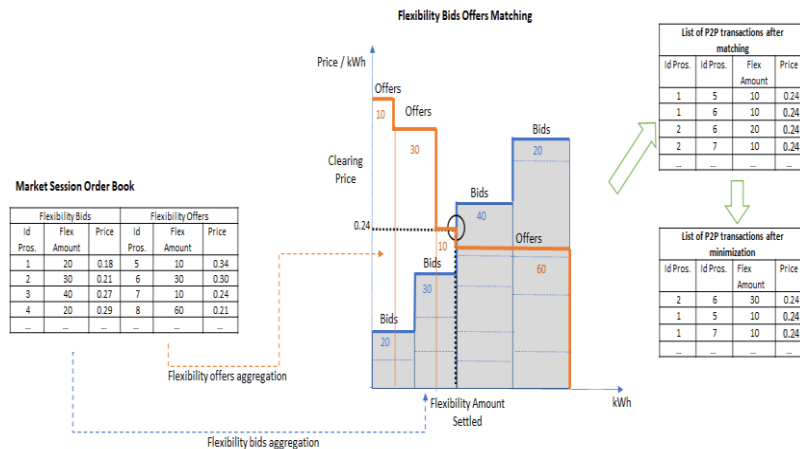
Flexibility Bids Offers Matching

Market Session Order Book

| Flexibility Bids | | | Flexibility Offers | | |
|---|---|---|---|---|---|
| Id Pros. | Flex Amount | Price | Id Pros. | Flex Amount | Price |
| 1 | 20 | 0.18 | 5 | 10 | 0.34 |
| 2 | 30 | 0.21 | 6 | 30 | 0.30 |
| 3 | 40 | 0.27 | 7 | 10 | 0.24 |
| 4 | 20 | 0.29 | 8 | 60 | 0.21 |
| ... | ... | ... | ... | ... | ... |

Flexibility offers aggregation

Flexibility bids aggregation

Price / kWh

Offers

10

Offers

30

Clearing Price

0.24

10

Bids

40

Bids

20

Offers

60

Bids

30

Bids

20

kWh

Flexibility Amount Settled

List of P2P transactions after matching

| Id Pros. | Id Pros. | Flex Amount | Price |
|---|---|---|---|
| 1 | 5 | 10 | 0.24 |
| 1 | 6 | 10 | 0.24 |
| 2 | 6 | 20 | 0.24 |
| 2 | 7 | 10 | 0.24 |
| ... | ... | ... | ... |

List of P2P transactions after minimization

| Id Pros. | Id Pros. | Flex Amount | Price |
|---|---|---|---|
| 2 | 6 | 30 | 0.24 |
| 1 | 5 | 10 | 0.24 |
| 1 | 7 | 10 | 0.24 |
| ... | ... | ... | ... |